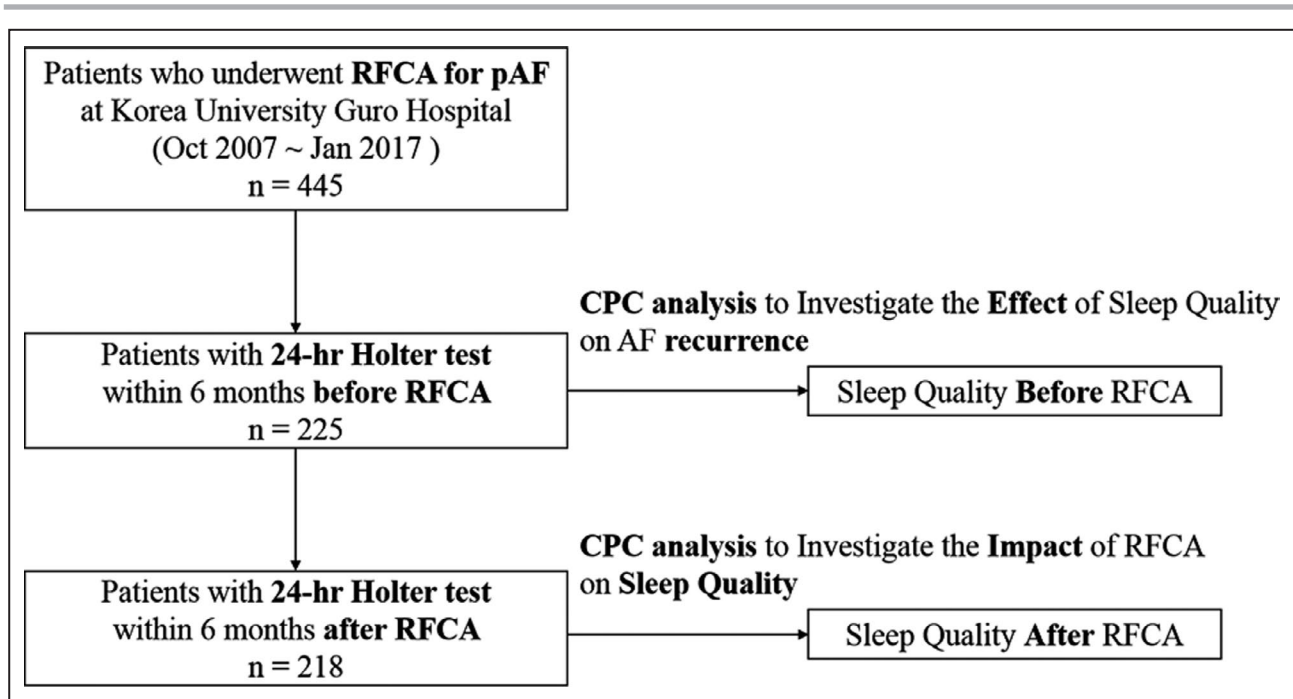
Patients who underwent RFCA for pAF at Korea University Guro Hospital (Oct 2007 ~ Jan 2017 )
n = 445

CPC analysis to Investigate the Effect of Sleep Quality on AF recurrence

Patients with 24-hr Holter test within 6 months before RFCA
n = 225

Sleep Quality Before RFCA

CPC analysis to Investigate the Impact of RFCA on Sleep Quality

Patients with 24-hr Holter test within 6 months after RFCA
n = 218

Sleep Quality After RFCA